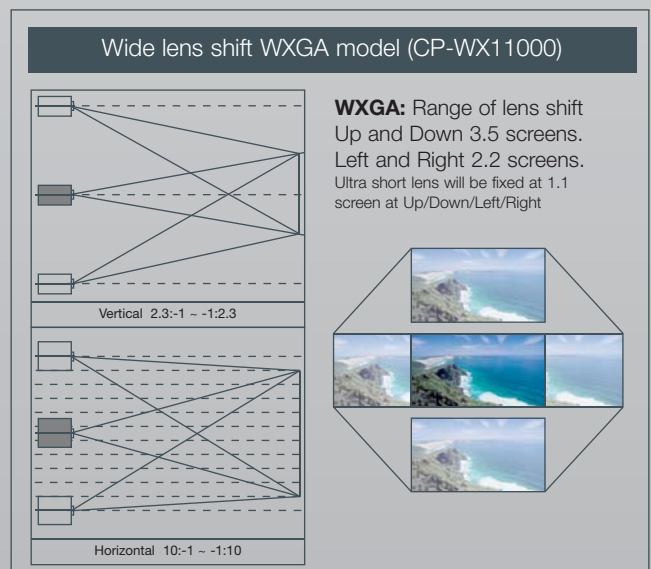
Wide lens shift WXGA model (CP-WX11000)

**WXGA:** Range of lens shift Up and Down 3.5 screens. Left and Right 2.2 screens.
Ultra short lens will be fixed at 1.1 screen at Up/Down/Left/Right

Vertical 2.3:-1 ~ -1:2.3

Horizontal 10:-1 ~ -1:10